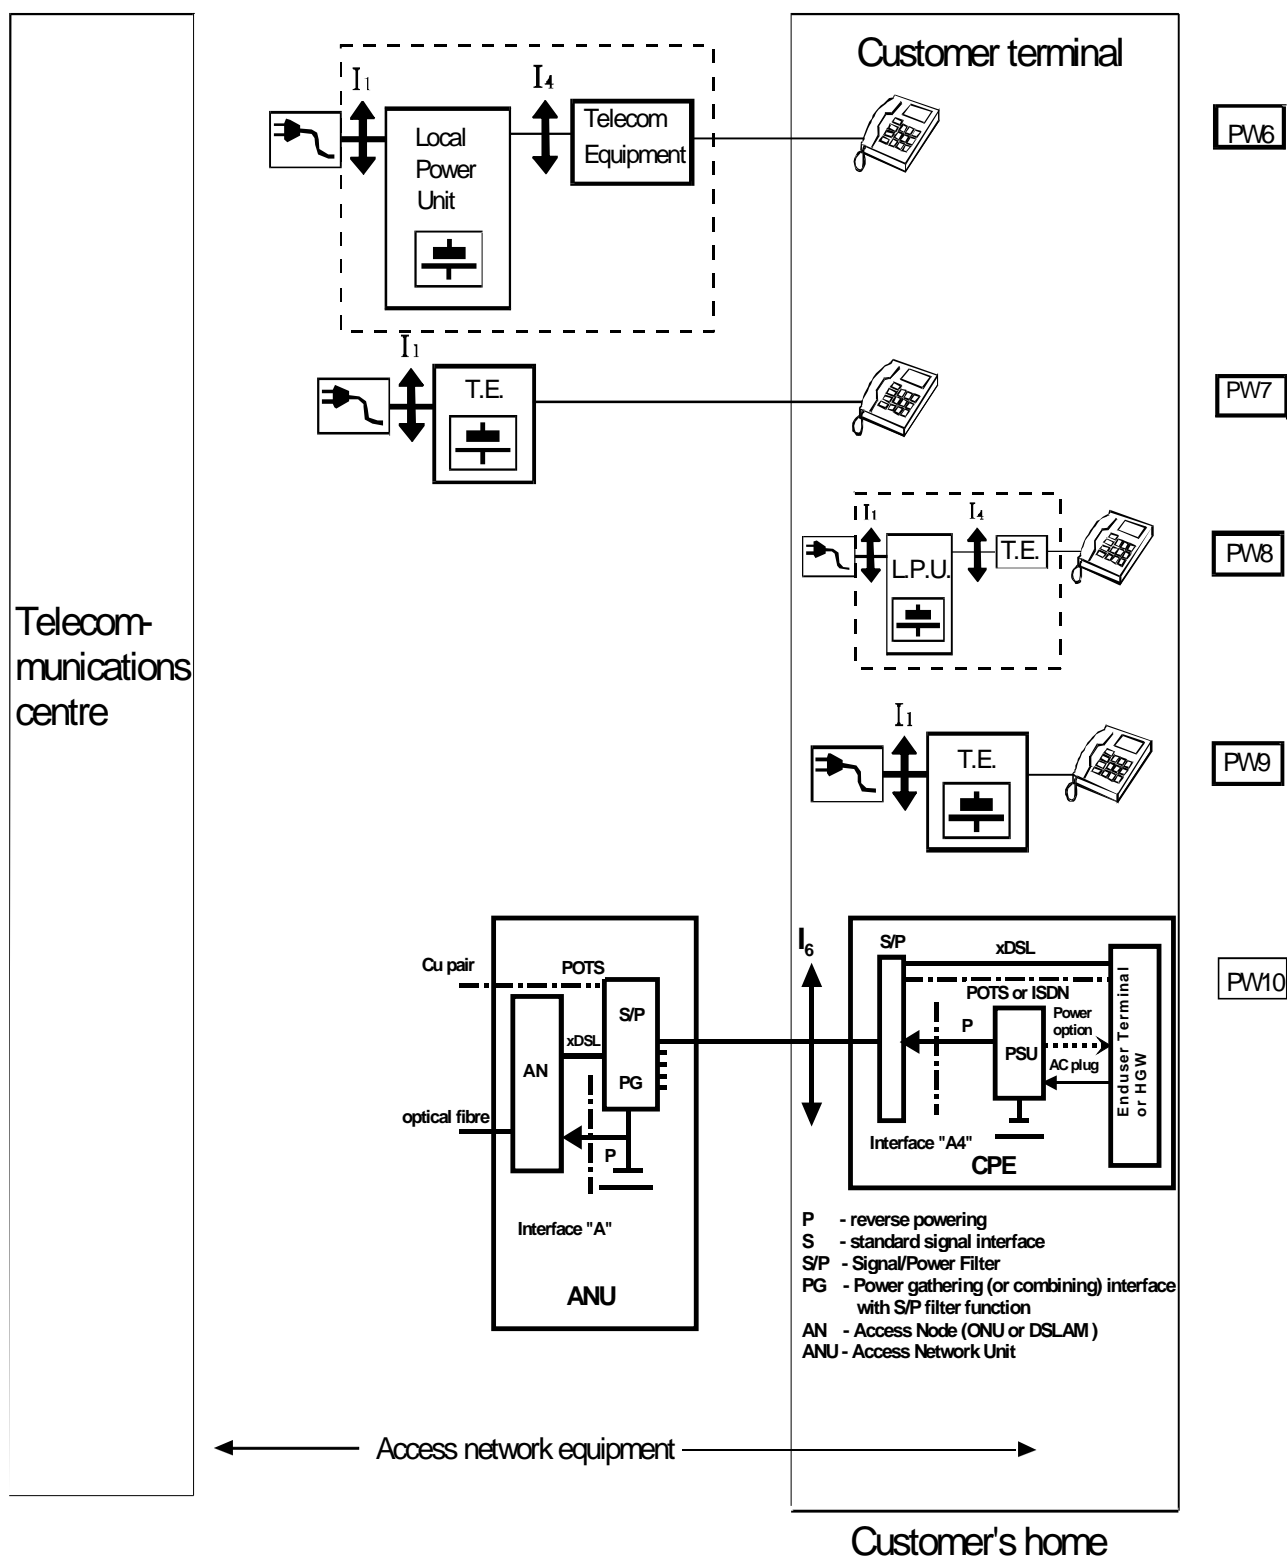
Customer terminal

$I_1$

$I_4$

Local Power Unit

Telecom Equipment

PW6

$I_1$

T.E.

PW7

$I_1$

$I_4$

L.P.U.

T.E.

PW8

Telecommunications centre

$I_1$

T.E.

PW9

$I_6$

S/P

xDSL

POTS or ISDN

P

PSU

Power option

AC plug

Enduser Terminal or HGW

Interface "A4"

CPE

PW10

Cu pair

POTS

xDSL

S/P

AN

PG

optical fibre

P

Interface "A"

ANU

P - reverse powering
S - standard signal interface
S/P - Signal/Power Filter
PG - Power gathering (or combining) interface with S/P filter function
AN - Access Node (ONU or DSLAM )
ANU - Access Network Unit

Access network equipment

Customer's home